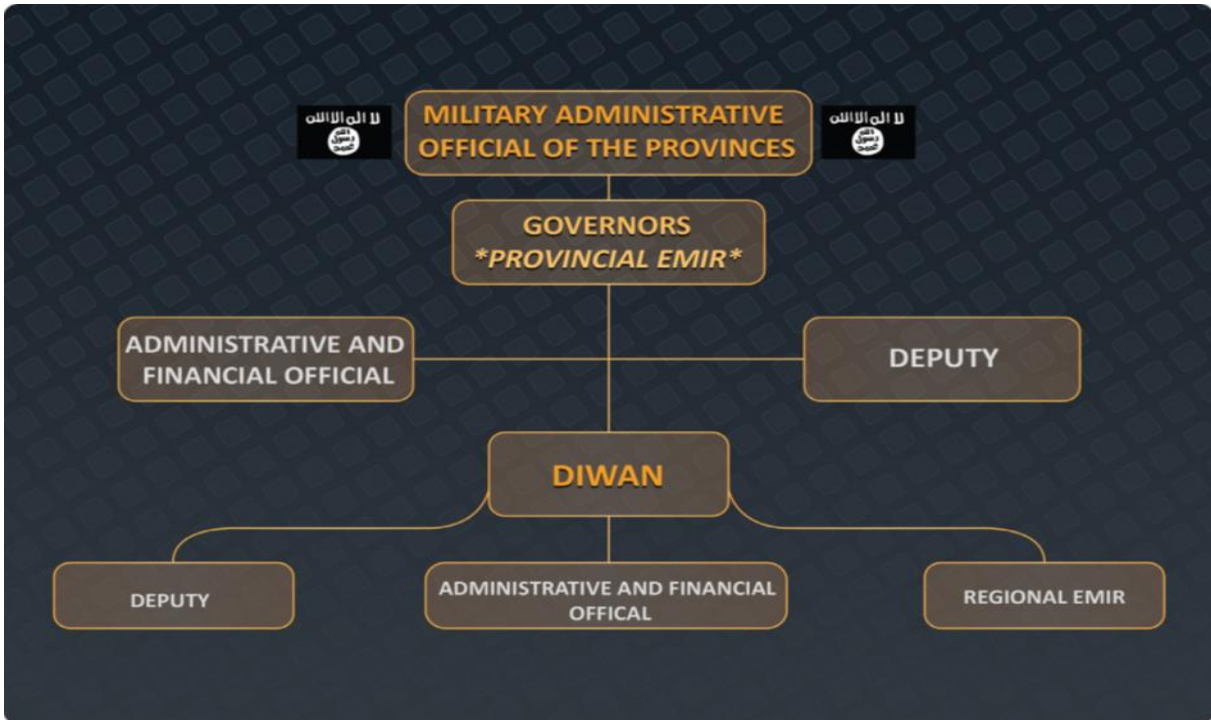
لا اله الا الله
رسول الله
محمد

MILITARY ADMINISTRATIVE OFFICIAL OF THE PROVINCES

لا اله الا الله
رسول الله
محمد

GOVERNORS
*PROVINCIAL EMIR*

ADMINISTRATIVE AND FINANCIAL OFFICIAL

DEPUTY

DIWAN

DEPUTY

ADMINISTRATIVE AND FINANCIAL OFFICAL

REGIONAL EMIR